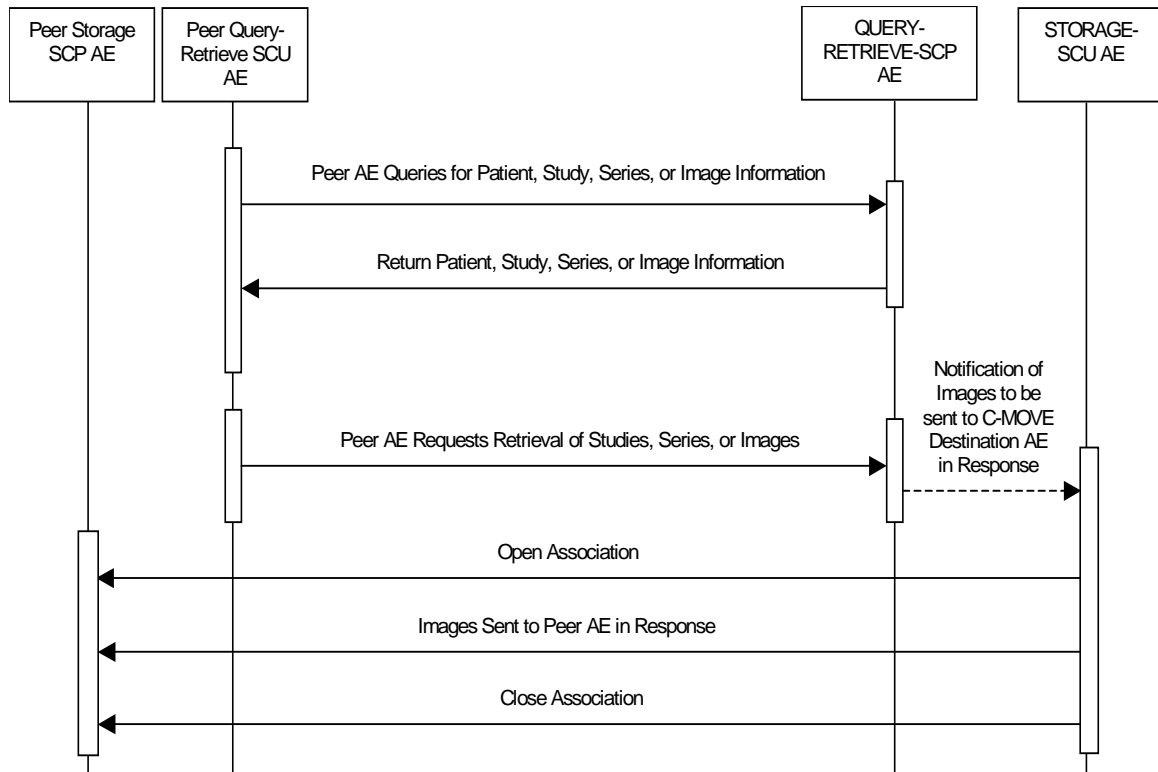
Peer Storage SCP AE

Peer Query-Retrieve SCU AE

QUERY-RETRIEVE-SCP AE

STORAGE-SCU AE

Peer AE Queries for Patient, Study, Series, or Image Information

Return Patient, Study, Series, or Image Information

Notification of Images to be sent to C-MOVE Destination AE in Response

Peer AE Requests Retrieval of Studies, Series, or Images

Open Association

Images Sent to Peer AE in Response

Close Association